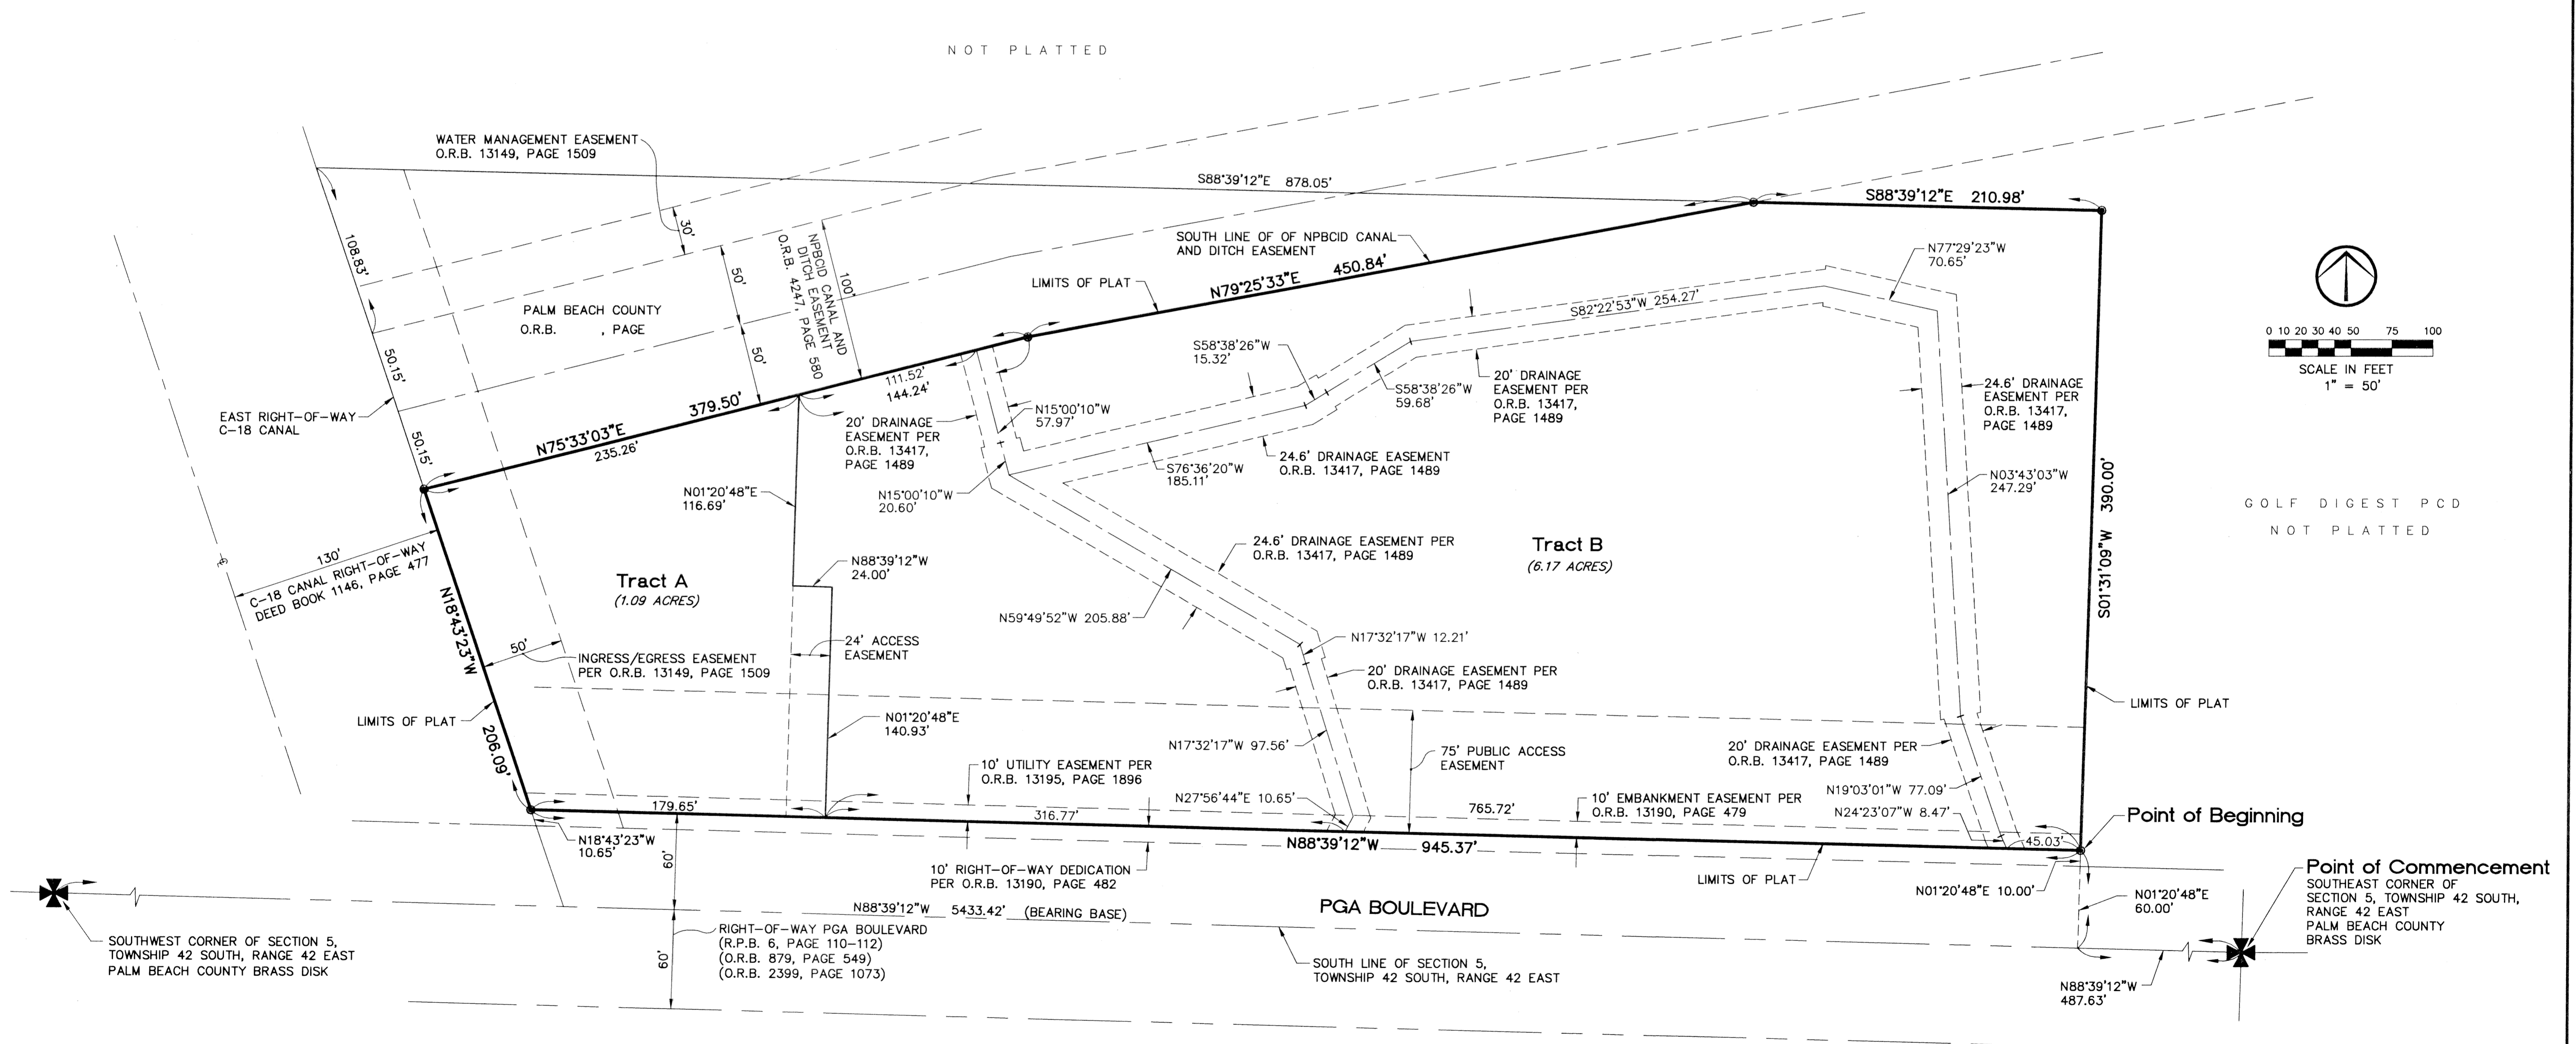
NOT PLATTED

WATER MANAGEMENT EASEMENT
O.R.B. 13149, PAGE 1509

S88°39'12"E 878.05'

S88°39'12"E 210.98'

108.83'

30'

50'

NPBCID CANAL AND DITCH EASEMENT O.R.B. 4247, PAGE 580

100'

SOUTH LINE OF OF NPBCID CANAL AND DITCH EASEMENT

N77°29'23"W
70.65'

PALM BEACH COUNTY
O.R.B. , PAGE

LIMITS OF PLAT

N79°25'33"E 450.84'

S82°22'53"W 254.27'

0 10 20 30 40 50 75 100

SCALE IN FEET
1" = 50'

50.15'

50'

111.52'
144.24'

S58°38'26"W
15.32'

S58°38'26"W
59.68'

20' DRAINAGE EASEMENT PER O.R.B. 13417, PAGE 1489

24.6' DRAINAGE EASEMENT PER O.R.B. 13417, PAGE 1489

EAST RIGHT-OF-WAY C-18 CANAL

379.50'

N15°00'10"W
57.97'

20' DRAINAGE EASEMENT PER O.R.B. 13417, PAGE 1489

50.15'

N75°33'03"E
235.26'

24.6' DRAINAGE EASEMENT O.R.B. 13417, PAGE 1489

S76°36'20"W
185.11'

N03°43'03"W
247.29'

N01°20'48"E
116.69'

N15°00'10"W
20.60'

GOLF DIGEST PCD
NOT PLATTED

S01°31'09"W 390.00'

24.6' DRAINAGE EASEMENT PER O.R.B. 13417, PAGE 1489

Tract B
(6.17 ACRES)

N88°39'12"W
24.00'

130'

C-18 CANAL RIGHT-OF-WAY DEED BOOK 1146, PAGE 477

Tract A
(1.09 ACRES)

N18°43'23"W

N59°49'52"W 205.88'

24' ACCESS EASEMENT

N17°32'17"W 12.21'

50'

INGRESS/EGRESS EASEMENT PER O.R.B. 13149, PAGE 1509

20' DRAINAGE EASEMENT PER O.R.B. 13417, PAGE 1489

LIMITS OF PLAT

LIMITS OF PLAT

N01°20'48"E
140.93'

206.09'

N17°32'17"W 97.56'

75' PUBLIC ACCESS EASEMENT

20' DRAINAGE EASEMENT PER O.R.B. 13417, PAGE 1489

10' UTILITY EASEMENT PER O.R.B. 13195, PAGE 1896

N19°03'01"W 77.09'

179.65'

N27°56'44"E 10.65'

10' EMBANKMENT EASEMENT PER O.R.B. 13190, PAGE 479

765.72'

N24°23'07"W 8.47'

Point of Beginning

316.77'

45.03'

N18°43'23"W
10.65'

N88°39'12"W 945.37'

60'

10' RIGHT-OF-WAY DEDICATION PER O.R.B. 13190, PAGE 482

LIMITS OF PLAT

N01°20'48"E 10.00'

Point of Commencement
SOUTHEAST CORNER OF SECTION 5, TOWNSHIP 42 SOUTH, RANGE 42 EAST PALM BEACH COUNTY BRASS DISK

N88°39'12"W 5433.42' (BEARING BASE)

PGA BOULEVARD

N01°20'48"E
60.00'

SOUTHWEST CORNER OF SECTION 5, TOWNSHIP 42 SOUTH, RANGE 42 EAST PALM BEACH COUNTY BRASS DISK

RIGHT-OF-WAY PGA BOULEVARD
(R.P.B. 6, PAGE 110-112)
(O.R.B. 879, PAGE 549)
(O.R.B. 2399, PAGE 1073)

60'

SOUTH LINE OF SECTION 5, TOWNSHIP 42 SOUTH, RANGE 42 EAST

N88°39'12"W
487.63'